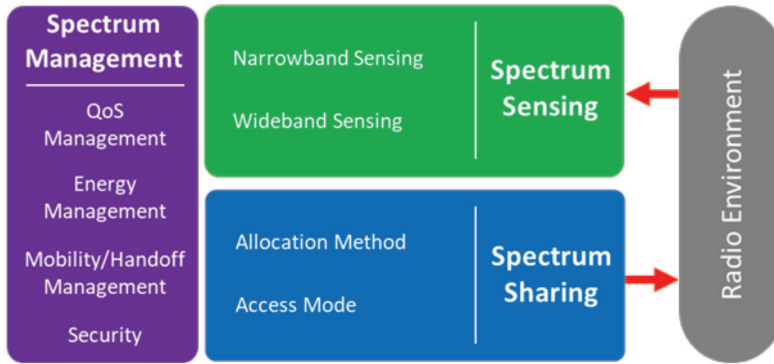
Spectrum Management

QoS Management

Energy Management

Mobility/Handoff Management

Security

Narrowband Sensing

Wideband Sensing

Spectrum Sensing

Allocation Method

Access Mode

Spectrum Sharing

Radio Environment